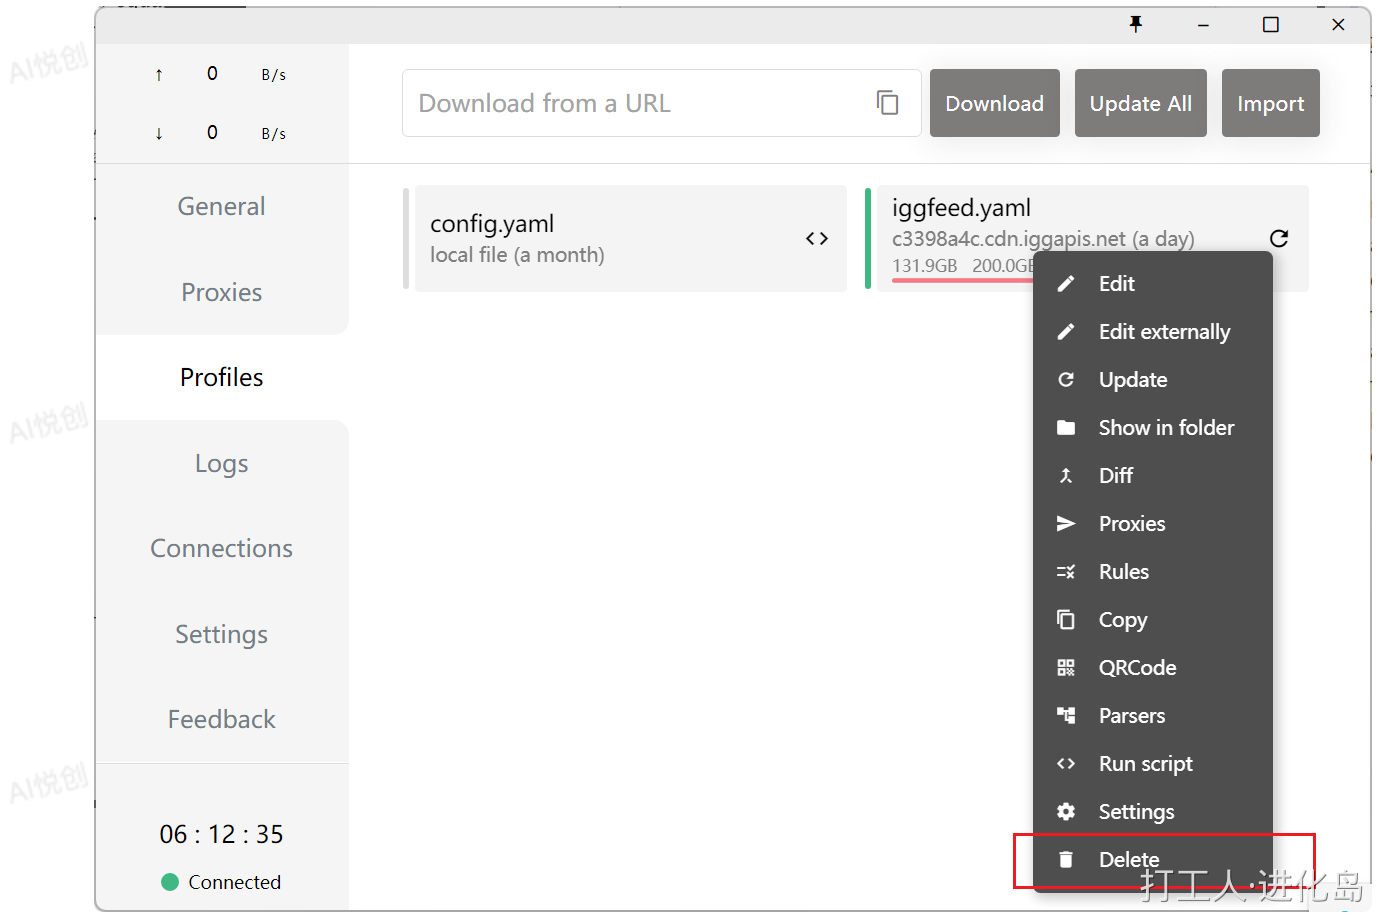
AI悦创

↑ 0 B/s

↓ 0 B/s

General

Proxies

Profiles

Logs

Connections

Settings

Feedback

06 : 12 : 35

Connected

Download from a URL

Download

Update All

Import

config.yaml
local file (a month)

iggfeed.yaml
c3398a4c.cdn.iggapis.net (a day)
131.9GB 200.0GB

Edit

Edit externally

Update

Show in folder

Diff

Proxies

Rules

Copy

QRCode

Parsers

Run script

Settings

Delete

打工人·进化岛